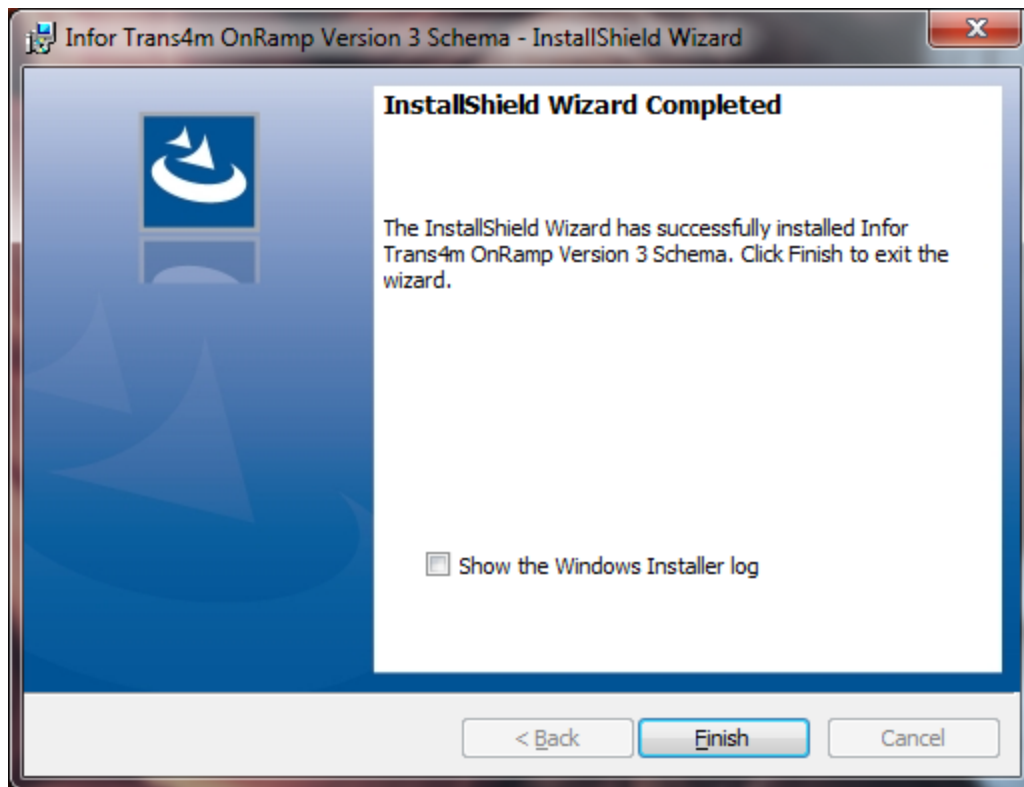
Infor Trans4m OnRamp Version 3 Schema - InstallShield Wizard

InstallShield Wizard Completed

The InstallShield Wizard has successfully installed Infor Trans4m OnRamp Version 3 Schema. Click Finish to exit the wizard.

Show the Windows Installer log

< Back

Finish

Cancel